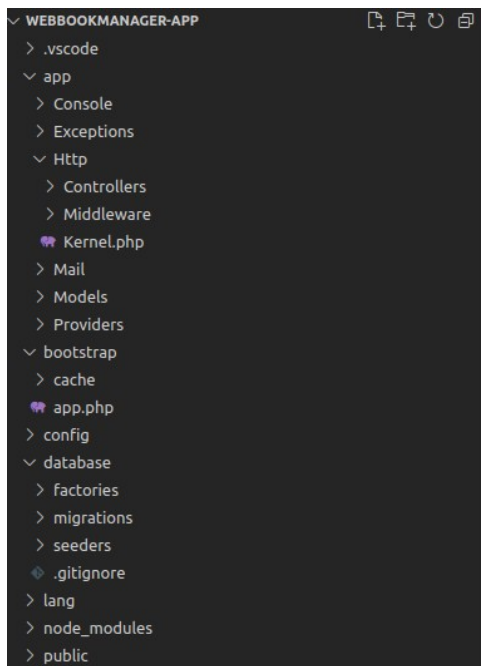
WEBBOOKMANAGER-APP
.vscode
app
Console
Exceptions
Http
Controllers
Middleware
Kernel.php
Mail
Models
Providers
bootstrap
cache
app.php
config
database
factories
migrations
seeders
.gitignore
lang
node_modules
public